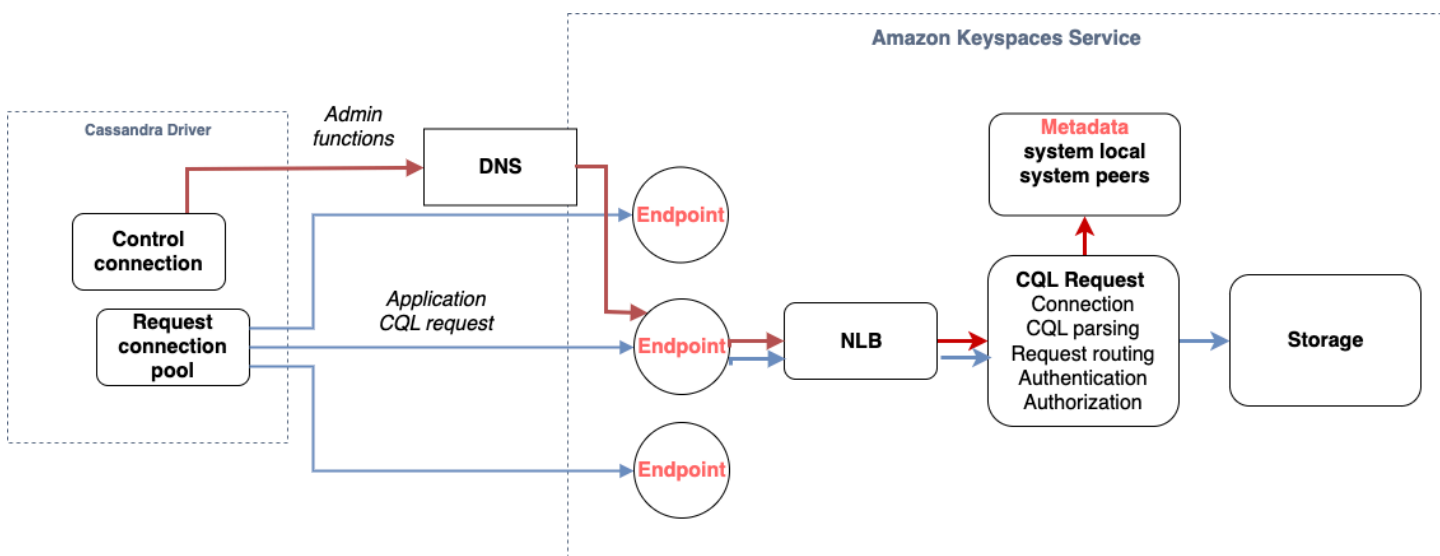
Amazon Keyspaces Service

Cassandra Driver

Admin functions

DNS

Metadata
system local
system peers

Endpoint

Control connection

Application CQL request

Request connection pool

Endpoint

NLB

CQL Request
Connection
CQL parsing
Request routing
Authentication
Authorization

Storage

Endpoint